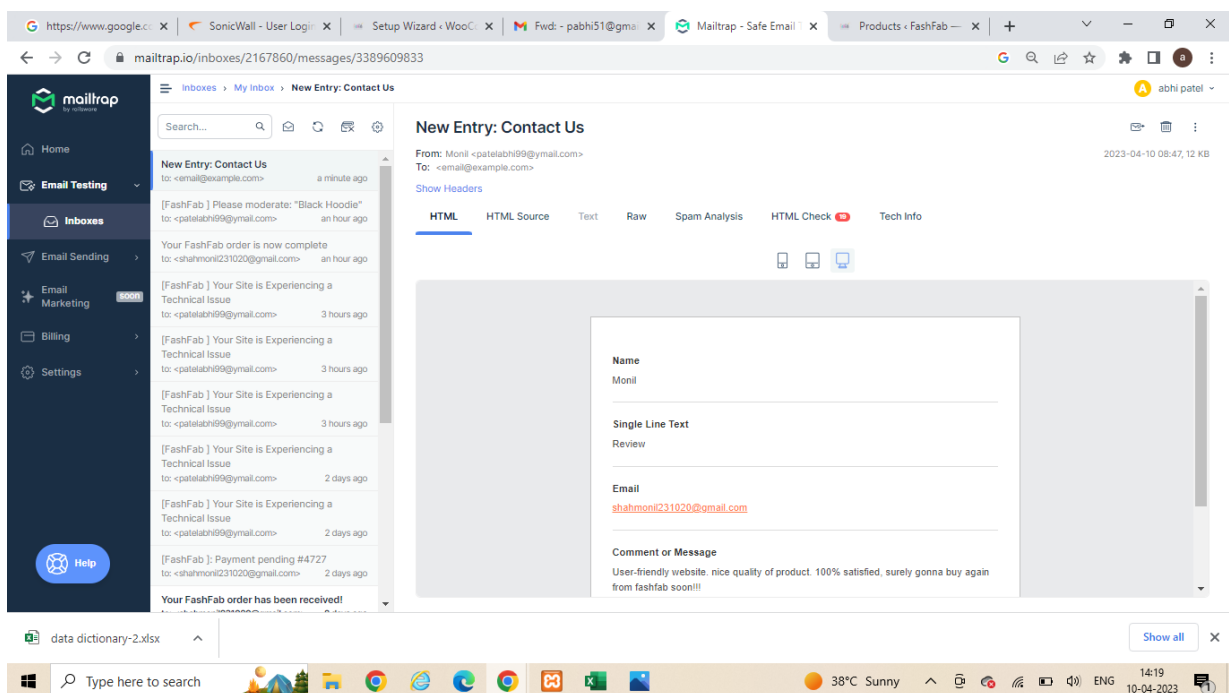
https://www.google.c | SonicWall - User Login | Setup Wizard ‹ WooC | Fwd: - pabhi51@gma | Mailtrap - Safe Email | Products ‹ FashFab — | +

mailtrap.io/inboxes/2167860/messages/3389609833

mailtrap by railsware

Inboxes › My Inbox › New Entry: Contact Us

abhi patel

Search...

Home
Email Testing
Inboxes
Email Sending
Email Marketing soon
Billing
Settings

Help

New Entry: Contact Us
to: <email@example.com> a minute ago

[FashFab ] Please moderate: "Black Hoodie"
to: <patelabhi99@ymail.com> an hour ago

Your FashFab order is now complete
to: <shahmonil231020@gmail.com> an hour ago

[FashFab ] Your Site is Experiencing a Technical Issue
to: <patelabhi99@ymail.com> 3 hours ago

[FashFab ] Your Site is Experiencing a Technical Issue
to: <patelabhi99@ymail.com> 3 hours ago

[FashFab ] Your Site is Experiencing a Technical Issue
to: <patelabhi99@ymail.com> 3 hours ago

[FashFab ] Your Site is Experiencing a Technical Issue
to: <patelabhi99@ymail.com> 2 days ago

[FashFab ] Your Site is Experiencing a Technical Issue
to: <patelabhi99@ymail.com> 2 days ago

[FashFab ]: Payment pending #4727
to: <shahmonil231020@gmail.com> 2 days ago

Your FashFab order has been received!

New Entry: Contact Us

From: Monil <patelabhi99@ymail.com>
To: <email@example.com>
2023-04-10 08:47, 12 KB
Show Headers

HTML | HTML Source | Text | Raw | Spam Analysis | HTML Check 19 | Tech Info

Name
Monil

Single Line Text
Review

Email
shahmonil231020@gmail.com

Comment or Message
User-friendly website. nice quality of product. 100% satisfied, surely gonna buy again from fashfab soon!!!

data dictionary-2.xlsx
Show all

Type here to search
38°C Sunny ENG 14:19 10-04-2023